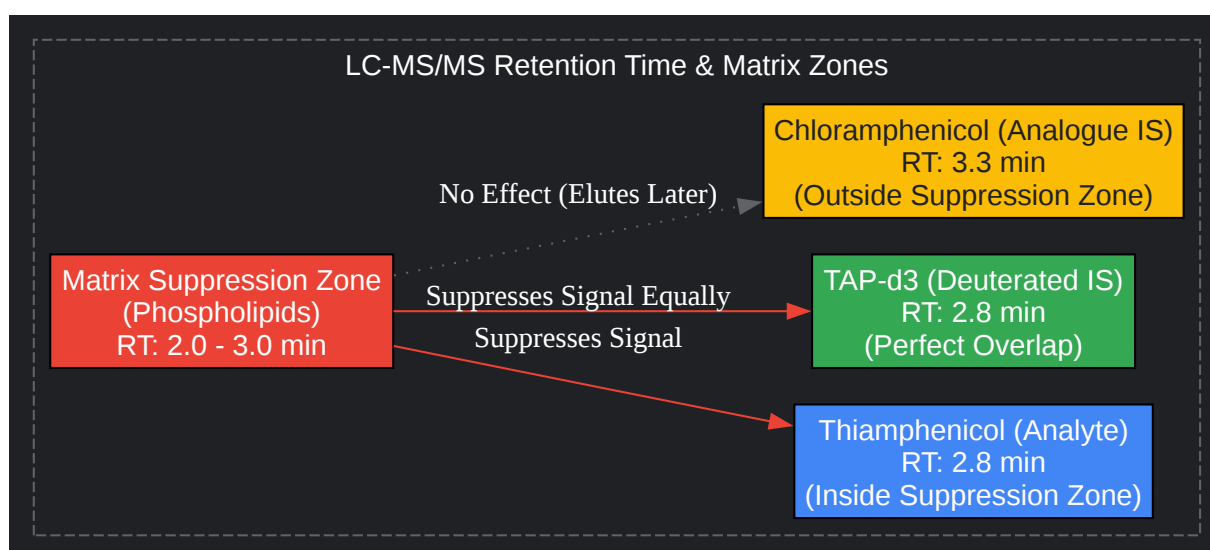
LC-MS/MS Retention Time & Matrix Zones

Matrix Suppression Zone
(Phospholipids)
RT: 2.0 - 3.0 min

No Effect (Elutes Later)

Chloramphenicol (Analogue IS)
RT: 3.3 min
(Outside Suppression Zone)

Suppresses Signal Equally

TAP-d3 (Deuterated IS)
RT: 2.8 min
(Perfect Overlap)

Suppresses Signal

Thiamphenicol (Analyte)
RT: 2.8 min
(Inside Suppression Zone)